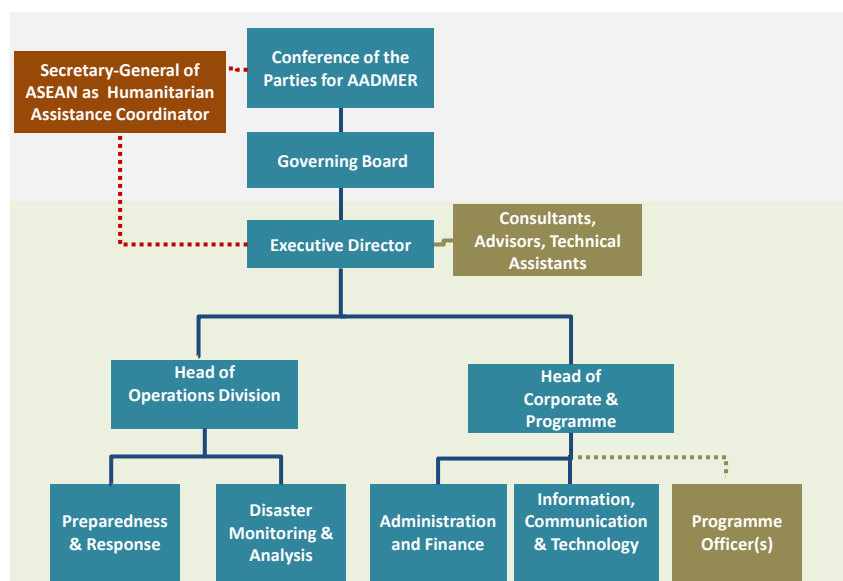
Conference of the Parties for AADMER

Secretary-General of ASEAN as Humanitarian Assistance Coordinator

Governing Board

Executive Director

Consultants, Advisors, Technical Assistants

Head of Operations Division

Head of Corporate & Programme

Preparedness & Response

Disaster Monitoring & Analysis

Administration and Finance

Information, Communication & Technology

Programme Officer(s)